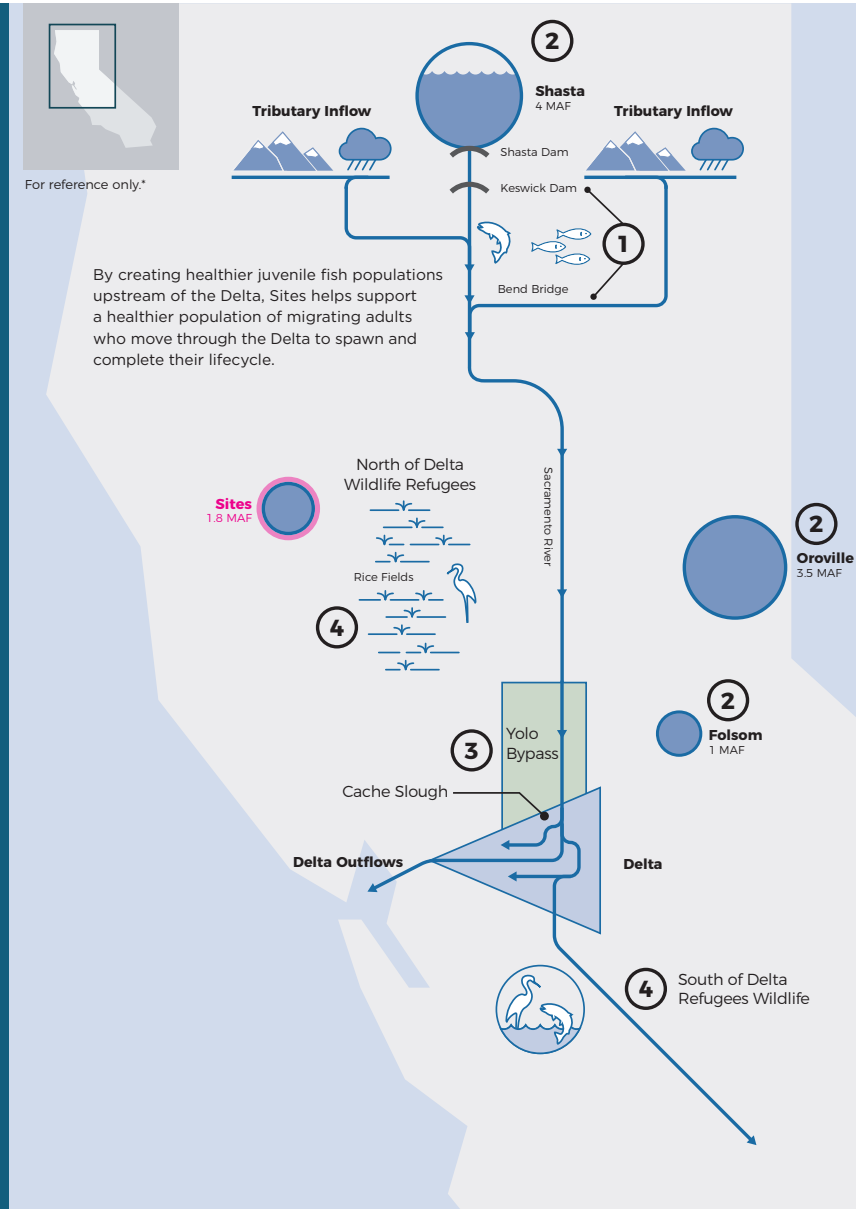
For reference only.*

2

Shasta
4 MAF

Tributary Inflow

Tributary Inflow

Shasta Dam

Keswick Dam

1

Bend Bridge

By creating healthier juvenile fish populations upstream of the Delta, Sites helps support a healthier population of migrating adults who move through the Delta to spawn and complete their lifecycle.

North of Delta Wildlife Refugees

Sites
1.8 MAF

Sacramento River

2

Oroville
3.5 MAF

Rice Fields

4

2

Folsom
1 MAF

3

Yolo Bypass

Cache Slough

Delta Outflows

Delta

4

South of Delta Refugees Wildlife